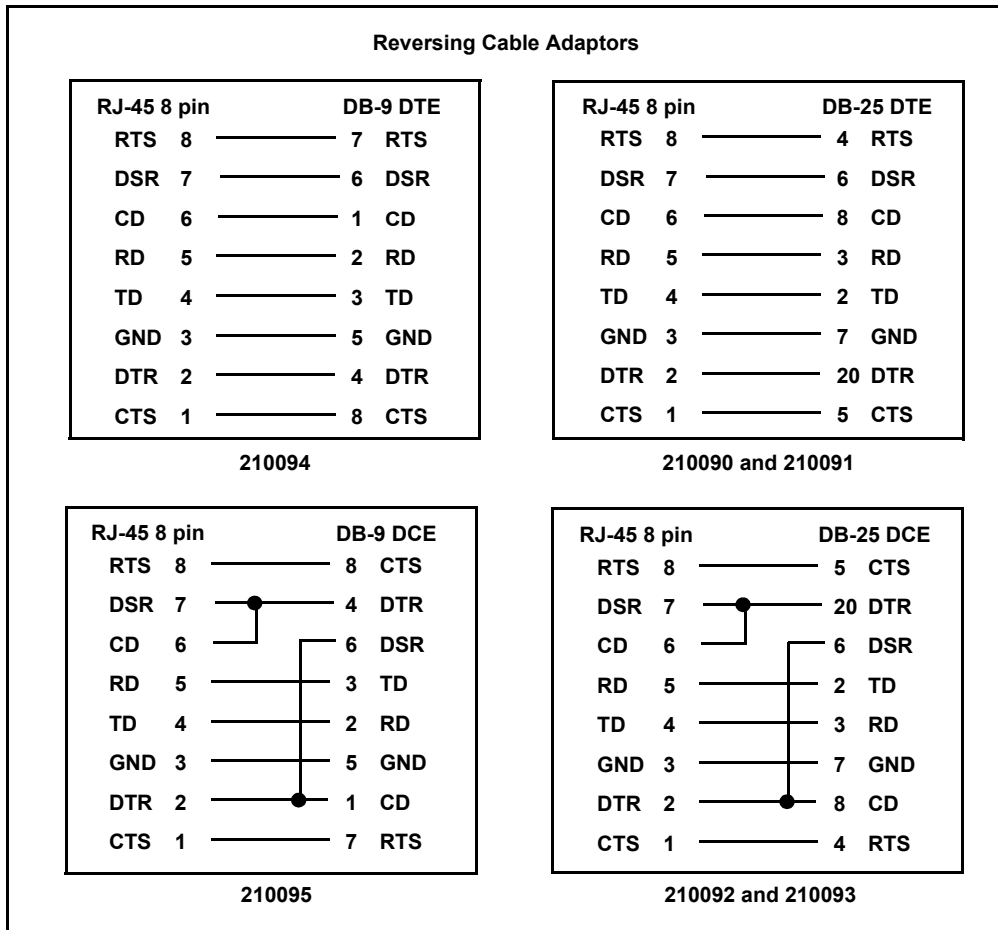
Reversing Cable Adaptors

| RJ-45 8 pin | | DB-9 DTE | |
|---|---|---|---|
| RTS | 8 | 7 | RTS |
| DSR | 7 | 6 | DSR |
| CD | 6 | 1 | CD |
| RD | 5 | 2 | RD |
| TD | 4 | 3 | TD |
| GND | 3 | 5 | GND |
| DTR | 2 | 4 | DTR |
| CTS | 1 | 8 | CTS |

210094

| RJ-45 8 pin | | DB-25 DTE | |
|---|---|---|---|
| RTS | 8 | 4 | RTS |
| DSR | 7 | 6 | DSR |
| CD | 6 | 8 | CD |
| RD | 5 | 3 | RD |
| TD | 4 | 2 | TD |
| GND | 3 | 7 | GND |
| DTR | 2 | 20 | DTR |
| CTS | 1 | 5 | CTS |

210090 and 210091

| RJ-45 8 pin | | DB-9 DCE | |
|---|---|---|---|
| RTS | 8 | 8 | CTS |
| DSR | 7 | 4 | DTR |
| CD | 6 | 6 | DSR |
| RD | 5 | 3 | TD |
| TD | 4 | 2 | RD |
| GND | 3 | 5 | GND |
| DTR | 2 | 1 | CD |
| CTS | 1 | 7 | RTS |

210095

| RJ-45 8 pin | | DB-25 DCE | |
|---|---|---|---|
| RTS | 8 | 5 | CTS |
| DSR | 7 | 20 | DTR |
| CD | 6 | 6 | DSR |
| RD | 5 | 2 | TD |
| TD | 4 | 3 | RD |
| GND | 3 | 7 | GND |
| DTR | 2 | 8 | CD |
| CTS | 1 | 4 | RTS |

210092 and 210093